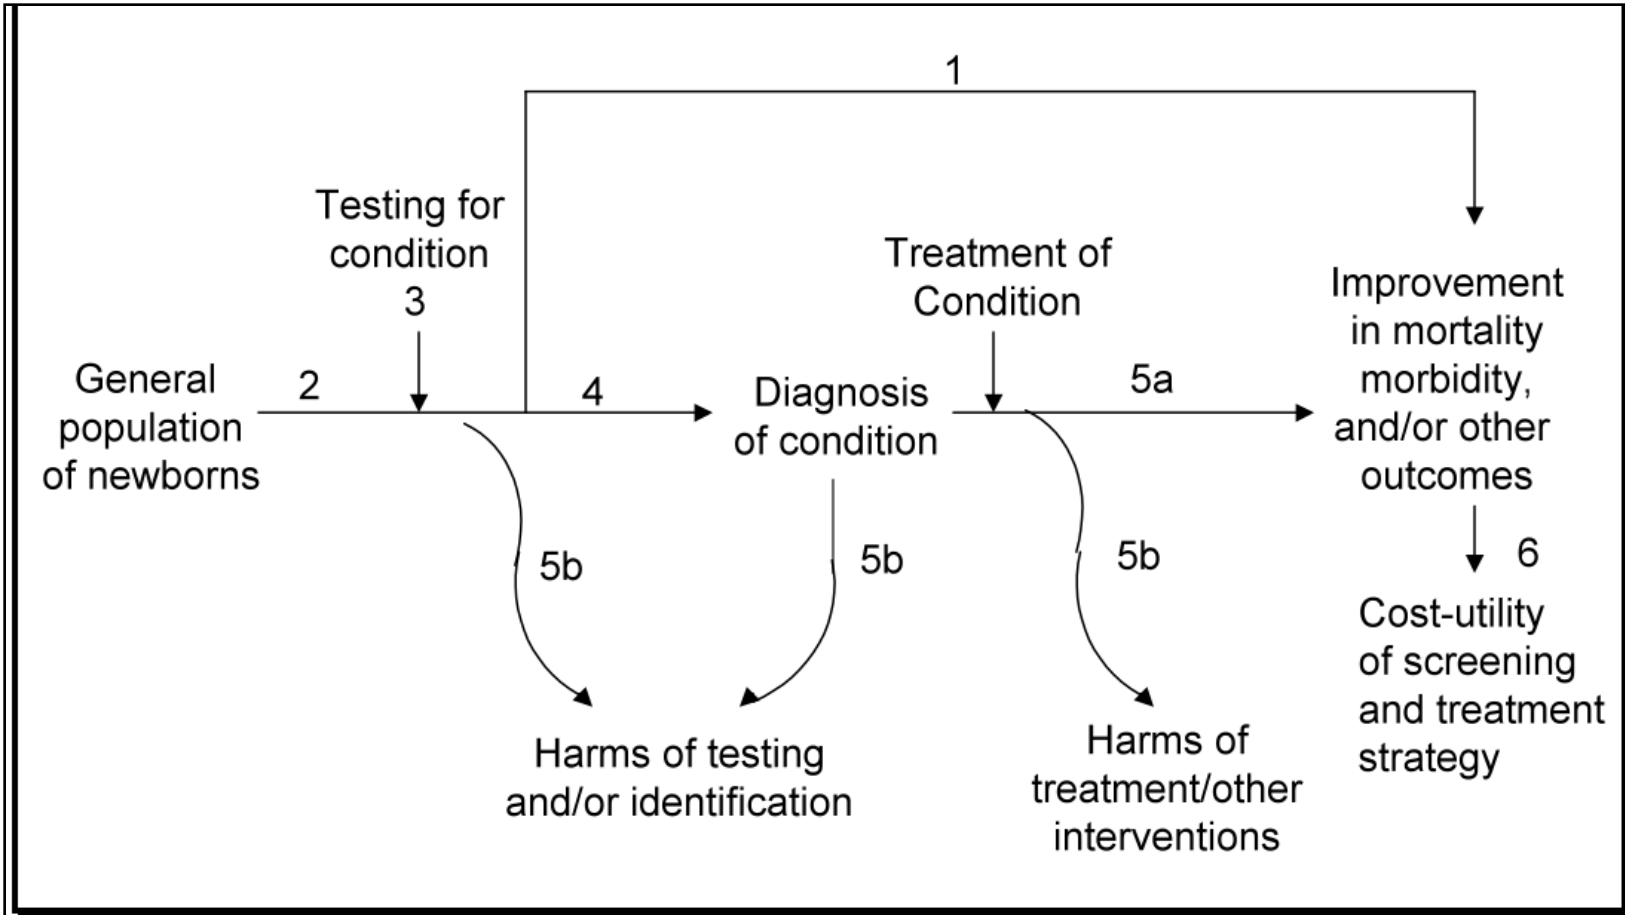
1

Testing for condition
3

Treatment of Condition

Improvement in mortality morbidity, and/or other outcomes

General population of newborns

2

4

Diagnosis of condition

5a

5b

5b

5b

6

Cost-utility of screening and treatment strategy

Harms of testing and/or identification

Harms of treatment/other interventions